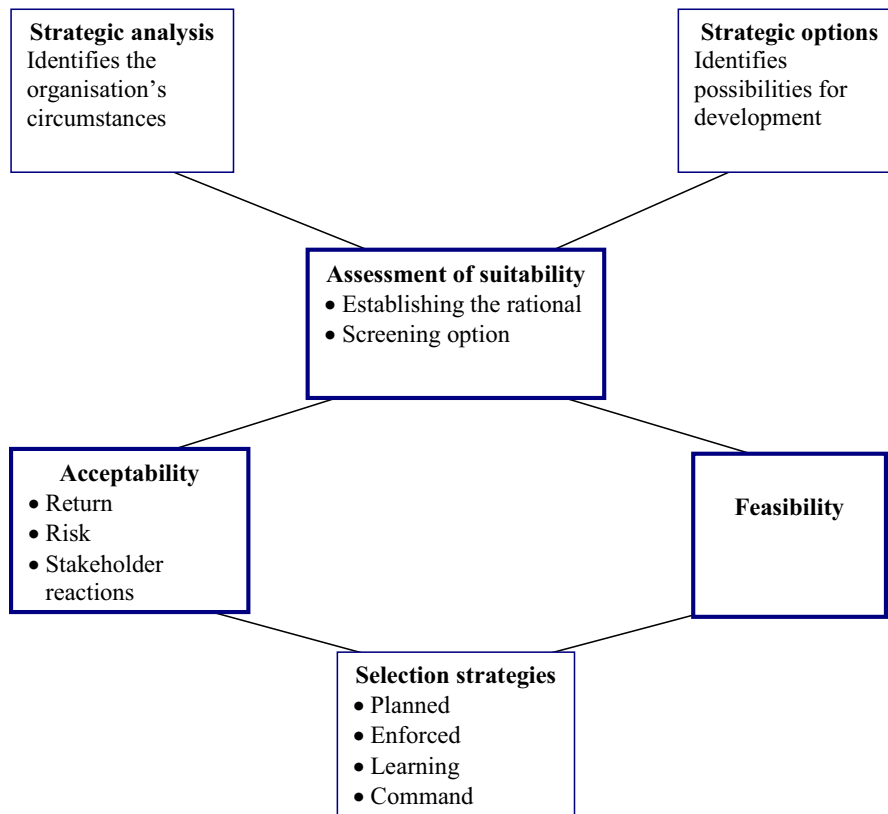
**Strategic analysis**
Identifies the organisation’s circumstances

**Strategic options**
Identifies possibilities for development

**Assessment of suitability**
• Establishing the rational
• Screening option

**Acceptability**
• Return
• Risk
• Stakeholder reactions

**Feasibility**

**Selection strategies**
• Planned
• Enforced
• Learning
• Command